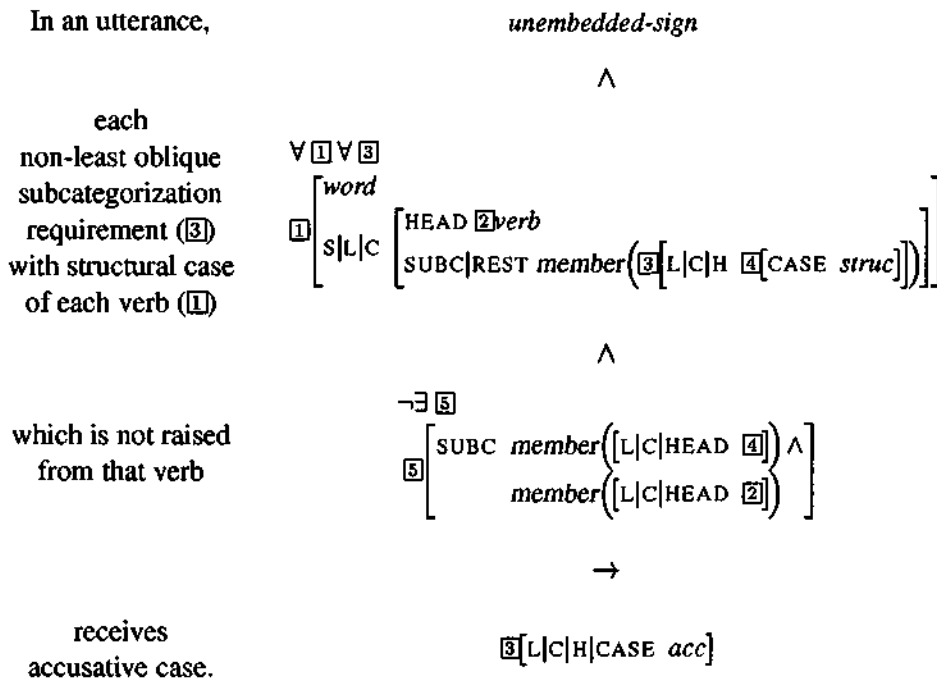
In an utterance, *unembedded-sign*

$\wedge$

each non-least oblique subcategorization requirement (3) with structural case of each verb (1)

$\forall$ 1 $\forall$ 3

1 [*word* S|L|C [HEAD 2 *verb* SUBC|REST *member*(3[L|C|H 4[CASE *struc*]])]]

$\wedge$

which is not raised from that verb

$\neg\exists$ 5

5 [SUBC *member*([L|C|HEAD 4]) $\wedge$ *member*([L|C|HEAD 2])]

$\rightarrow$

receives accusative case.

3[L|C|H|CASE *acc*]